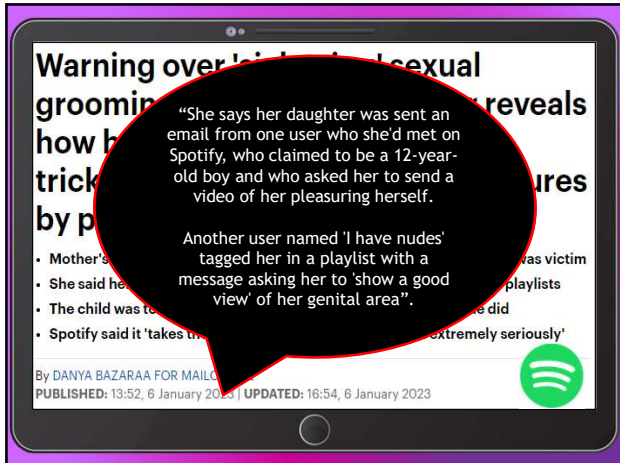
Warning over '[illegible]' sexual groomin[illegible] reveals how h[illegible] trick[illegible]ures by p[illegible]

“She says her daughter was sent an email from one user who she'd met on Spotify, who claimed to be a 12-year-old boy and who asked her to send a video of her pleasuring herself.

Another user named 'I have nudes' tagged her in a playlist with a message asking her to 'show a good view' of her genital area”.

• Mother's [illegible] was victim
• She said he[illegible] playlists
• The child was t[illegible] e did
• Spotify said it 'takes t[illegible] extremely seriously'

By DANYA BAZARAA FOR MAILO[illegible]
PUBLISHED: 13:52, 6 January 20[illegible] | UPDATED: 16:54, 6 January 2023